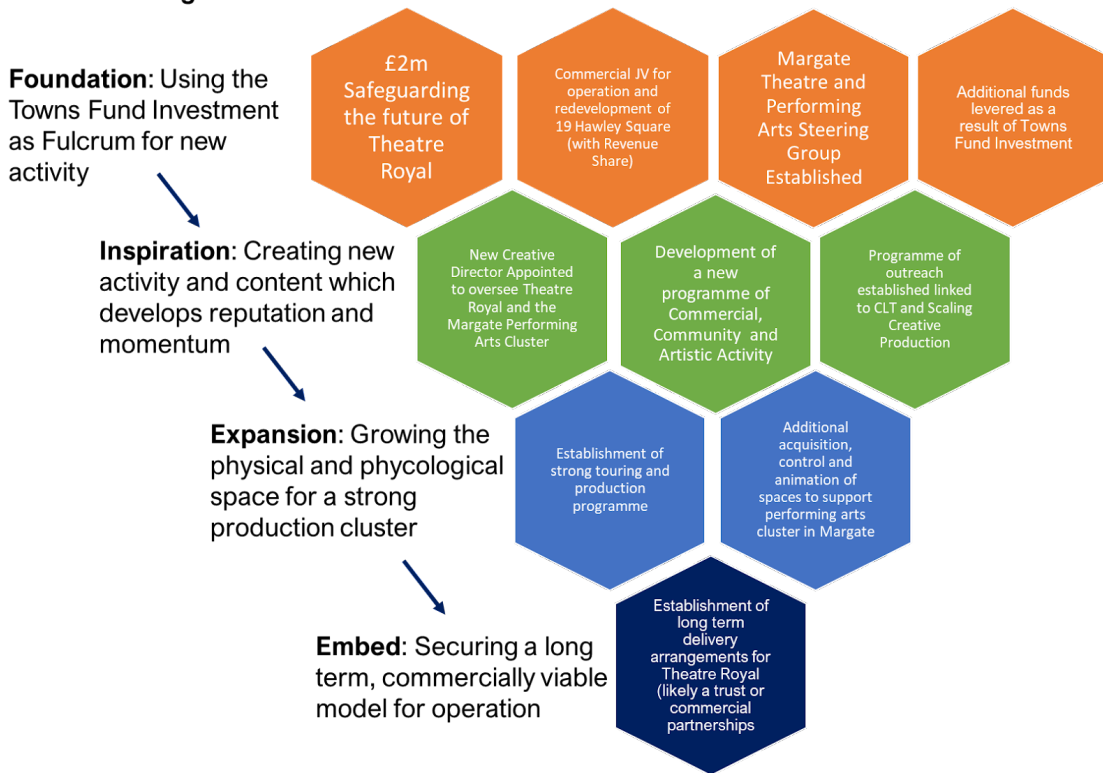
**Foundation**: Using the Towns Fund Investment as Fulcrum for new activity

£2m Safeguarding the future of Theatre Royal

Commercial JV for operation and redevelopment of 19 Hawley Square (with Revenue Share)

Margate Theatre and Performing Arts Steering Group Established

Additional funds levered as a result of Towns Fund Investment

**Inspiration**: Creating new activity and content which develops reputation and momentum

New Creative Director Appointed to oversee Theatre Royal and the Margate Performing Arts Cluster

Development of a new programme of Commercial, Community and Artistic Activity

Programme of outreach established linked to CLT and Scaling Creative Production

**Expansion**: Growing the physical and phycological space for a strong production cluster

Establishment of strong touring and production programme

Additional acquisition, control and animation of spaces to support performing arts cluster in Margate

**Embed**: Securing a long term, commercially viable model for operation

Establishment of long term delivery arrangements for Theatre Royal (likely a trust or commercial partnerships